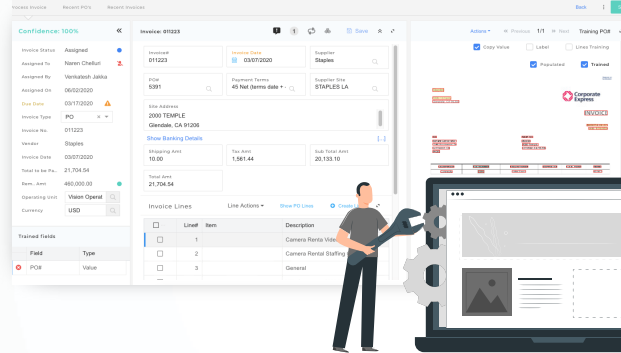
Process Invoice Recent PO's Recent Invoices Back

Confidence: 100%

Invoice Status Assigned
Assigned To Naren Chelluri 2
Assigned By Venkatesh Jabba
Assigned On 06/02/2020
Due Date 03/17/2020
Invoice Type PO
Invoice No. 011223
Vendor Staples
Invoice Date 03/07/2020
Total to be Pa... 21,704.54
Rem. Amt 460,000.00
Operating Unit Vision Operat
Currency USD

Trained fields

| | Field | Type |
|---|---|---|
| | PO# | Value |

Invoice: 011223

1 Save

Invoice# 011223
Invoice Date 03/07/2020
Supplier Staples
PO# 5391
Payment Terms 45 Net (terms date + ...
Supplier Site STAPLES LA
Site Address
2000 TEMPLE
Glendale, CA 91206
Show Banking Details [...]
Shipping Amt 10.00
Tax Amt 1,561.44
Sub Total Amt 20,133.10
Total Amt 21,704.54

Invoice Lines Line Actions Show PO Lines Create

| | Line# | Item | Description |
|---|---|---|---|
| | 1 | | Camera Rental Vide |
| | 2 | | Camera Rental Staffing |
| | 3 | | General |

Actions Previous 1/1 Next Training PO#

Copy Value Label Lines Training
Populated Trained

Corporate Express
INVOICE